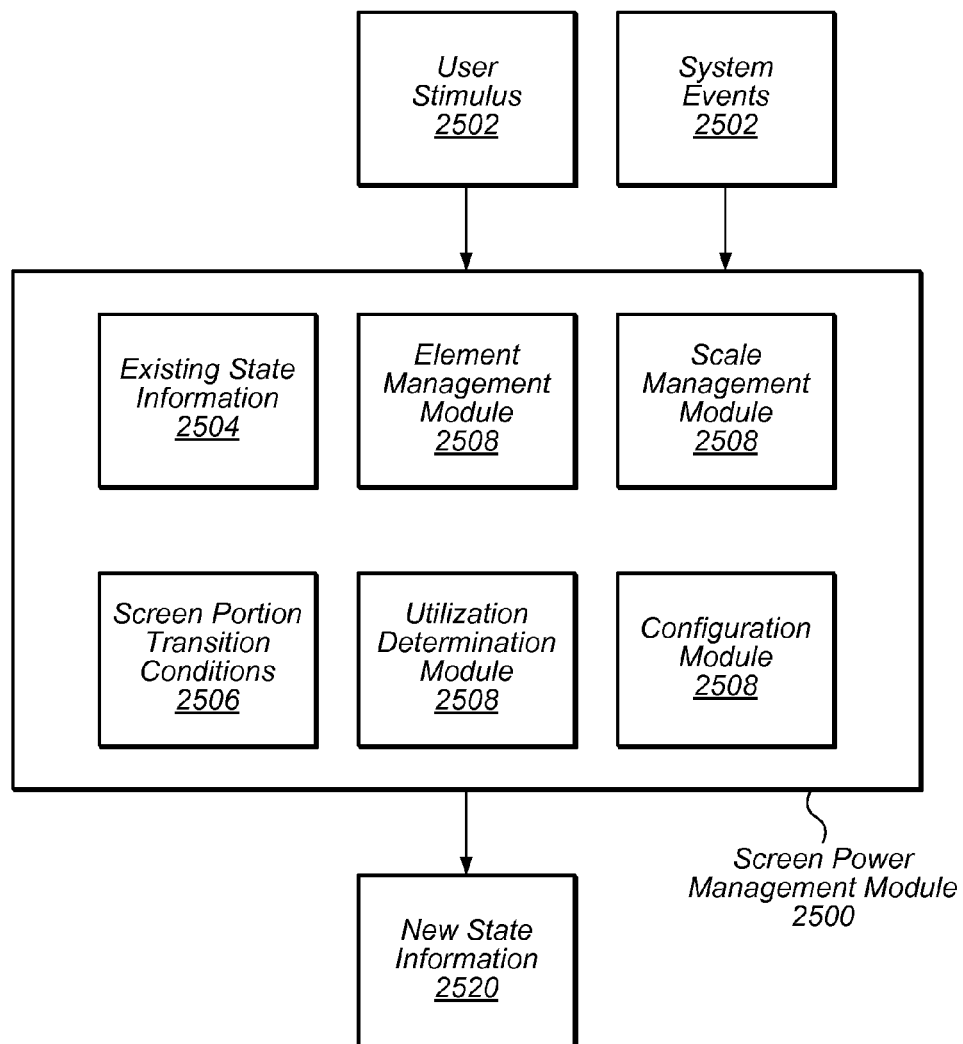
User Stimulus
2502

System Events
2502

Existing State Information
2504

Element Management Module
2508

Scale Management Module
2508

Screen Portion Transition Conditions
2506

Utilization Determination Module
2508

Configuration Module
2508

Screen Power Management Module
2500

New State Information
2520